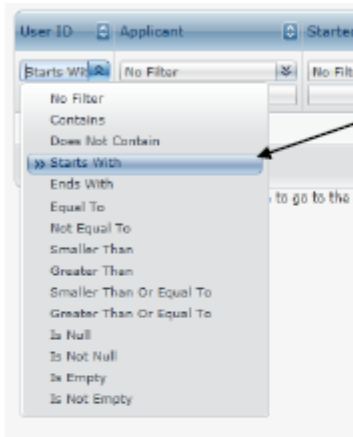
User ID
Applicant
Starter

Starts With
No Filter
No Filt

No Filter
Contains
Does Not Contain
» Starts With
Ends With
Equal To
Not Equal To
Smaller Than
Greater Than
Smaller Than Or Equal To
Greater Than Or Equal To
Is Null
Is Not Null
Is Empty
Is Not Empty

to go to the